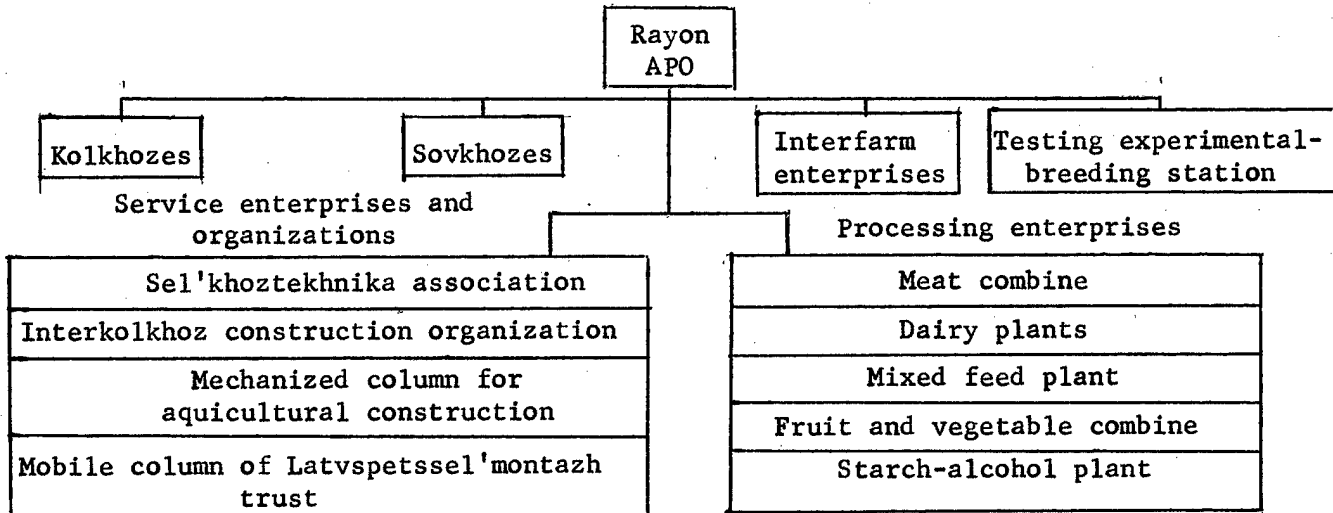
Rayon APO

Kolkhozes

Sovkhozes

Interfarm enterprises

Testing experimental-breeding station

Service enterprises and organizations

Sel'khoztekhnika association

Interkolkhoz construction organization

Mechanized column for aquicultural construction

Mobile column of Latvspetssel'montazh trust

Processing enterprises

Meat combine

Dairy plants

Mixed feed plant

Fruit and vegetable combine

Starch-alcohol plant